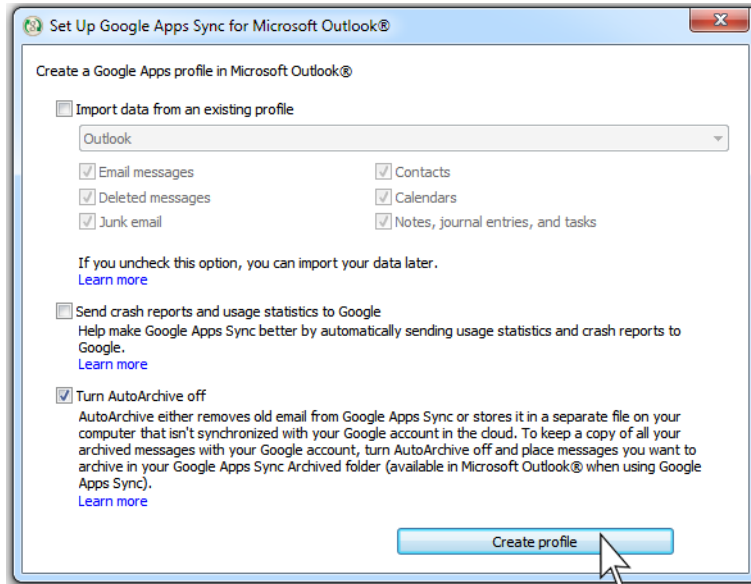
Set Up Google Apps Sync for Microsoft Outlook®

Create a Google Apps profile in Microsoft Outlook®

Import data from an existing profile

Outlook

Email messages

Deleted messages

Junk email

Contacts

Calendars

Notes, journal entries, and tasks

If you uncheck this option, you can import your data later.
Learn more

Send crash reports and usage statistics to Google
Help make Google Apps Sync better by automatically sending usage statistics and crash reports to Google.
Learn more

Turn AutoArchive off
AutoArchive either removes old email from Google Apps Sync or stores it in a separate file on your computer that isn't synchronized with your Google account in the cloud. To keep a copy of all your archived messages with your Google account, turn AutoArchive off and place messages you want to archive in your Google Apps Sync Archived folder (available in Microsoft Outlook® when using Google Apps Sync).
Learn more

Create profile